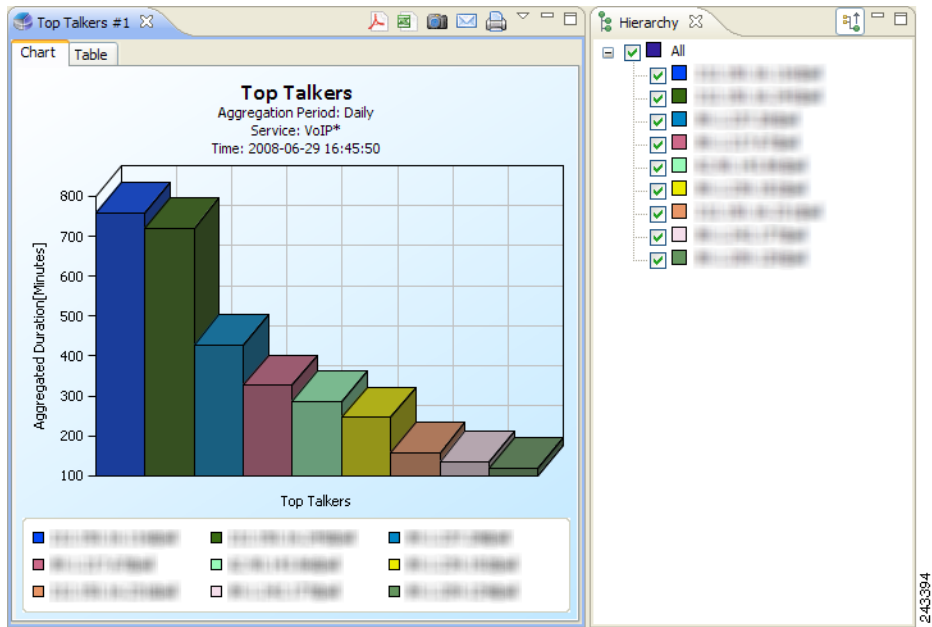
Top Talkers #1

Chart Table

Top Talkers
Aggregation Period: Daily
Service: VoIP*
Time: 2008-06-29 16:45:50

Aggregated Duration[Minutes]

800
700
600
500
400
300
200
100

Top Talkers

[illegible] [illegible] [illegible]
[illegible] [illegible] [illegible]
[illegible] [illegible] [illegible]

Hierarchy

All
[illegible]
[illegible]
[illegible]
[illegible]
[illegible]
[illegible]
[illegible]
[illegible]
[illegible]

243394